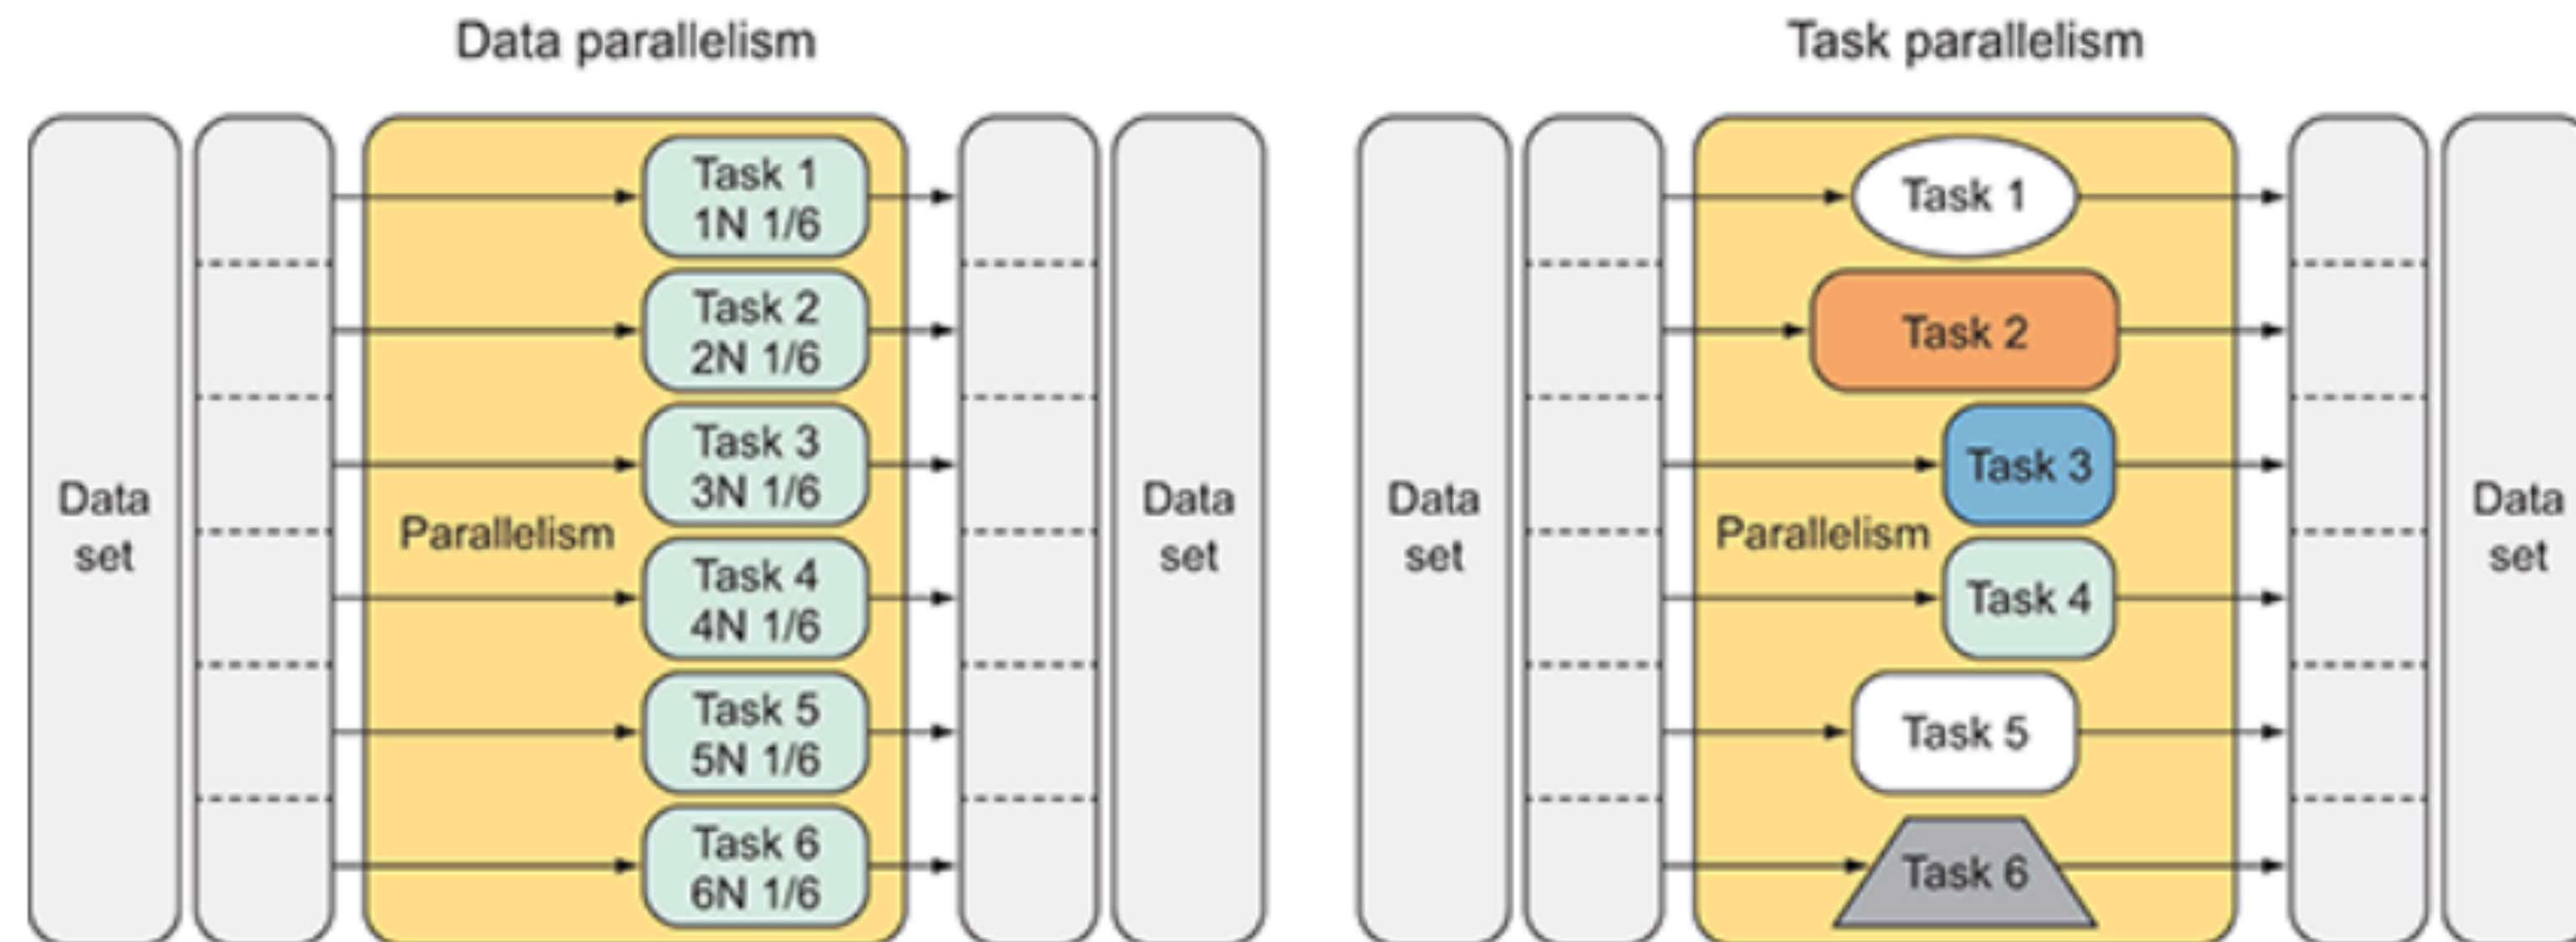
Data parallelism

Data set

Parallelism

Task 1 1N 1/6

Task 2 2N 1/6

Task 3 3N 1/6

Task 4 4N 1/6

Task 5 5N 1/6

Task 6 6N 1/6

Data set

Task parallelism

Data set

Parallelism

Task 1

Task 2

Task 3

Task 4

Task 5

Task 6

Data set